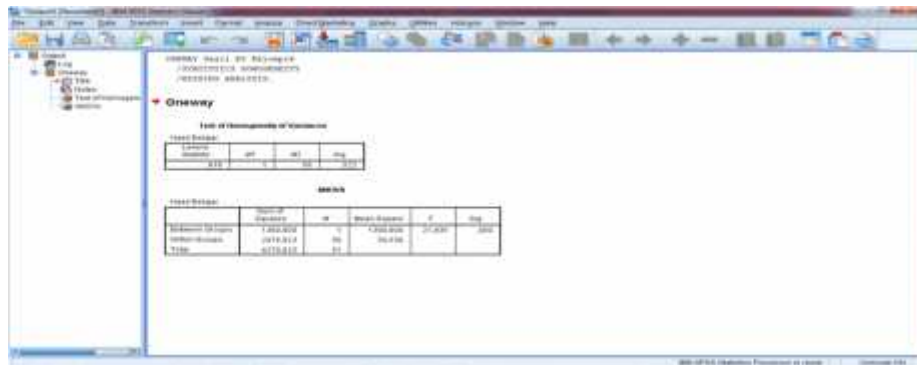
Oneway

Test of Homogeneity of Variances

ANOVA

| | Sum of Squares | df | Mean Square | F | Sig. |
|---|---|---|---|---|---|
| Between Groups | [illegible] | 1 | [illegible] | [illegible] | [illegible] |
| Within Groups | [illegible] | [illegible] | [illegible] | | |
| Total | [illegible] | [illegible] | | | |